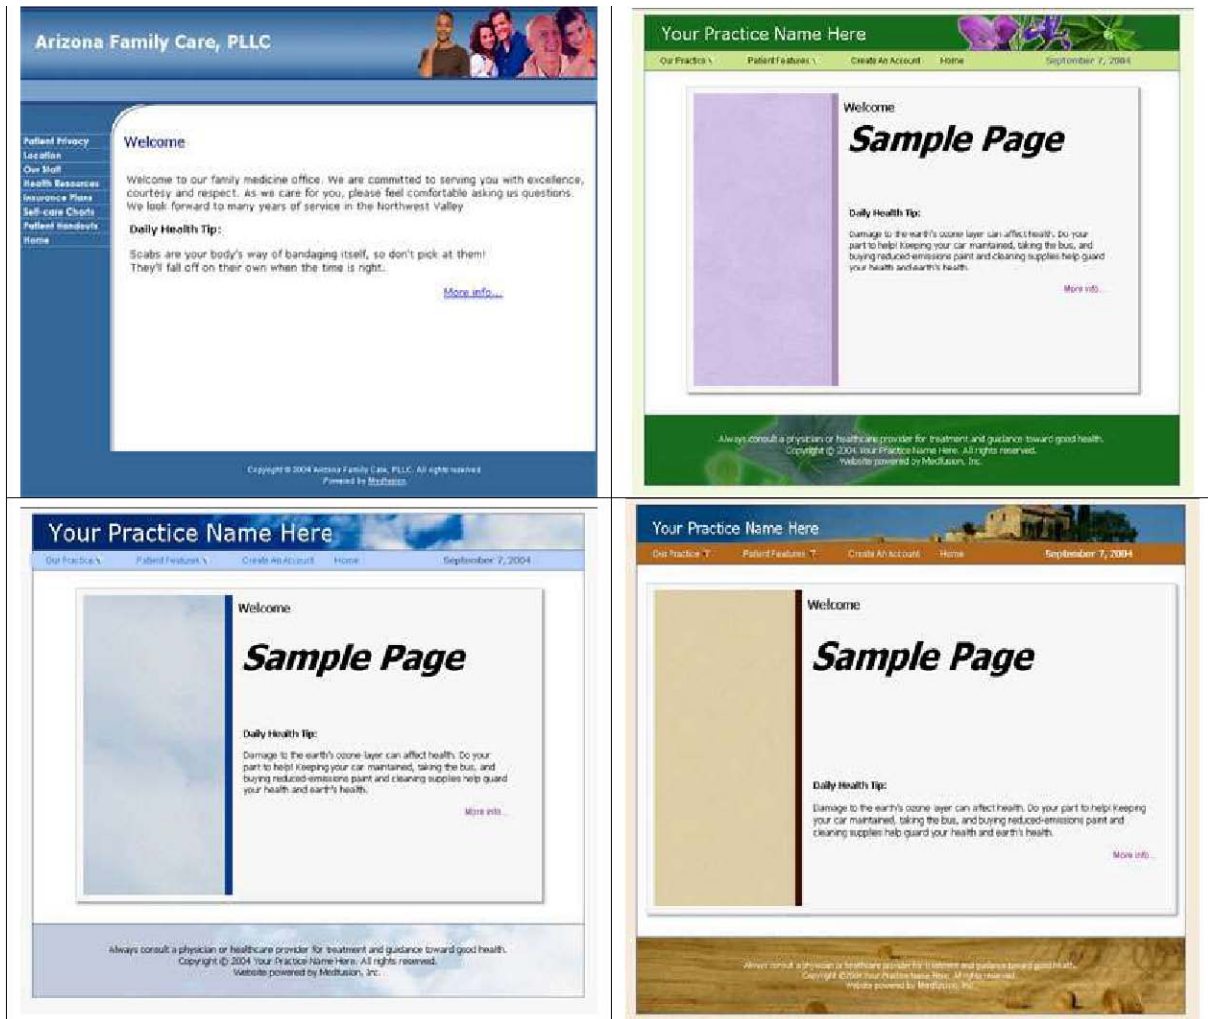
Arizona Family Care, PLLC

Patient Privacy
Location
Our Staff
Health Resources
Insurance Plans
Self-care Charts
Patient Handouts
Home

Welcome

Welcome to our family medicine office. We are committed to serving you with excellence, courtesy and respect. As we care for you, please feel comfortable asking us questions. We look forward to many years of service in the Northwest Valley

Daily Health Tip:

Scabs are your body's way of bandaging itself, so don't pick at them! They'll fall off on their own when the time is right.

More info...

Copyright © 2004 Arizona Family Care, PLLC. All rights reserved.
Powered by Medfusion

Your Practice Name Here

Our Practice | Patient Features | Create An Account | Home | September 7, 2004

Welcome

Sample Page

Daily Health Tip:

Damage to the earth's ozone layer can affect health. Do your part to help! Keeping your car maintained, taking the bus, and buying reduced-emissions paint and cleaning supplies help guard your health and earth's health.

More info...

Always consult a physician or healthcare provider for treatment and guidance toward good health.
Copyright © 2004 Your Practice Name Here. All rights reserved.
Website powered by Medfusion, Inc.

Your Practice Name Here

Our Practice | Patient Features | Create An Account | Home | September 7, 2004

Welcome

Sample Page

Daily Health Tip:

Damage to the earth's ozone layer can affect health. Do your part to help! Keeping your car maintained, taking the bus, and buying reduced-emissions paint and cleaning supplies help guard your health and earth's health.

More info...

Always consult a physician or healthcare provider for treatment and guidance toward good health.
Copyright © 2004 Your Practice Name Here. All rights reserved.
Website powered by Medfusion, Inc.

Your Practice Name Here

Our Practice | Patient Features | Create An Account | Home | September 7, 2004

Welcome

Sample Page

Daily Health Tip:

Damage to the earth's ozone layer can affect health. Do your part to help! Keeping your car maintained, taking the bus, and buying reduced-emissions paint and cleaning supplies help guard your health and earth's health.

More info...

Always consult a physician or healthcare provider for treatment and guidance toward good health.
Copyright ©2004 Your Practice Name Here. All rights reserved.
Website powered by Medfusion, Inc.